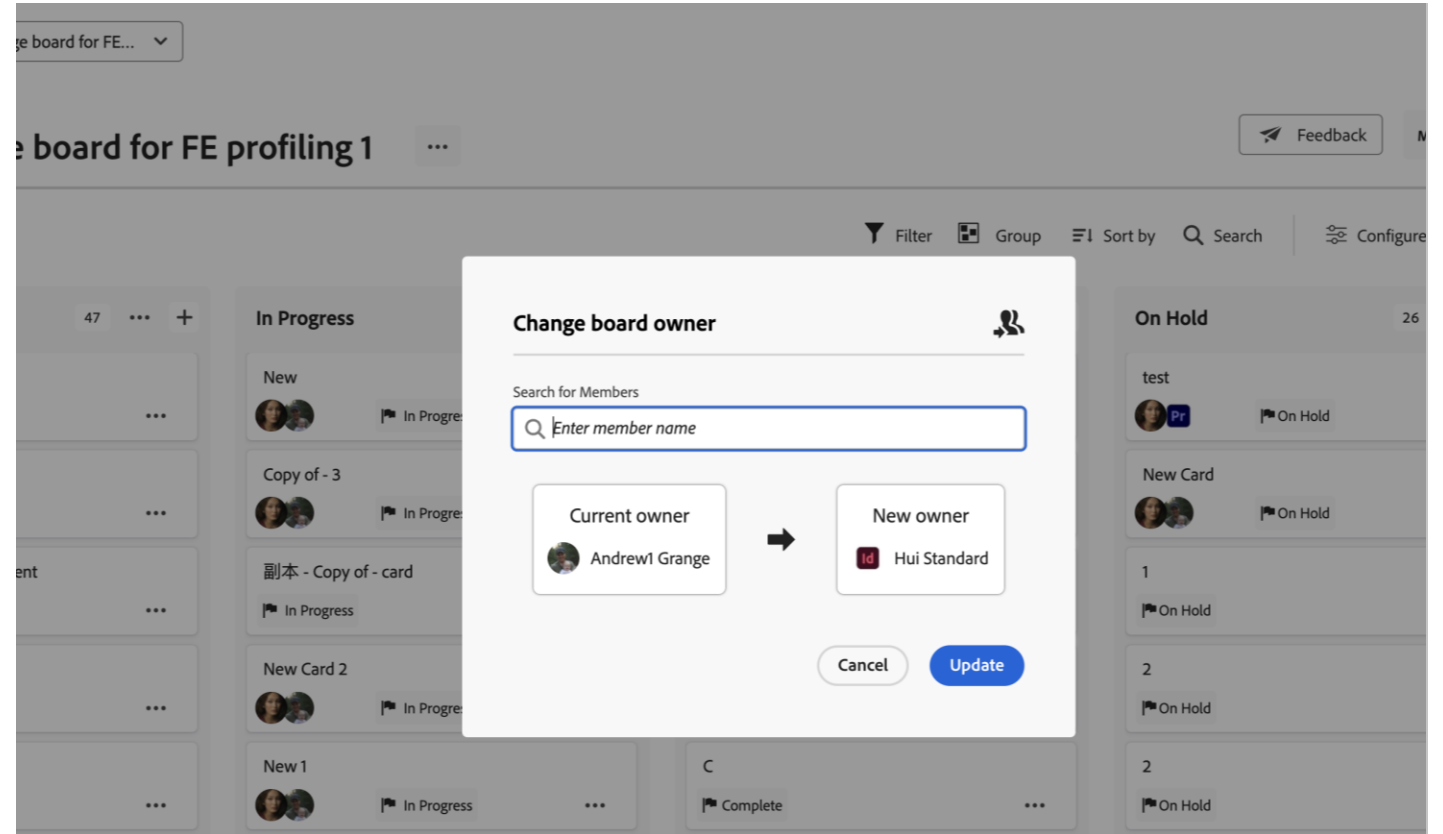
ge board for FE...

e board for FE profiling 1 ...

Feedback

Filter Group Sort by Search Configure

47 ... +

...

...

ent

...

...

...

In Progress

New

In Progre

Copy of - 3

In Progre

副本 - Copy of - card

In Progress

New Card 2

In Progre

New 1

In Progress ...

C

Complete ...

On Hold 26

test

Pr On Hold

New Card

On Hold

1

On Hold

2

On Hold

2

On Hold

Change board owner

Search for Members

Enter member name

Current owner

Andrew1 Grange

New owner

Id Hui Standard

Cancel

Update